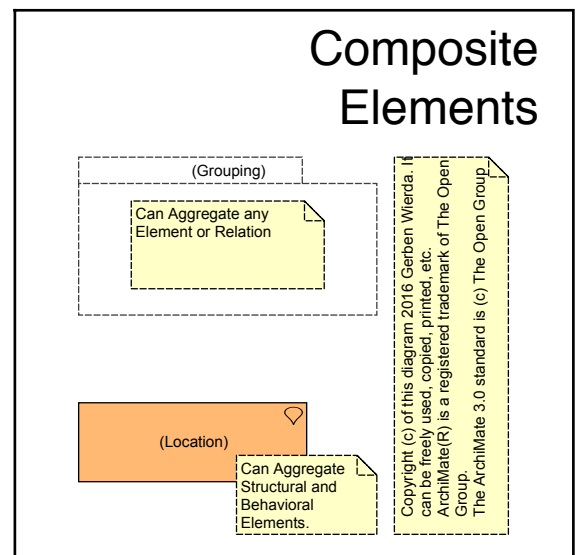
Composite Elements

(Grouping)

Can Aggregate any Element or Relation

(Location)

Can Aggregate Structural and Behavioral Elements.

Copyright (c) of this diagram 2016 Gerben Wierda. It can be freely used, copied, printed, etc.
ArchiMate(R) is a registered trademark of The Open Group.
The ArchiMate 3.0 standard is (c) The Open Group